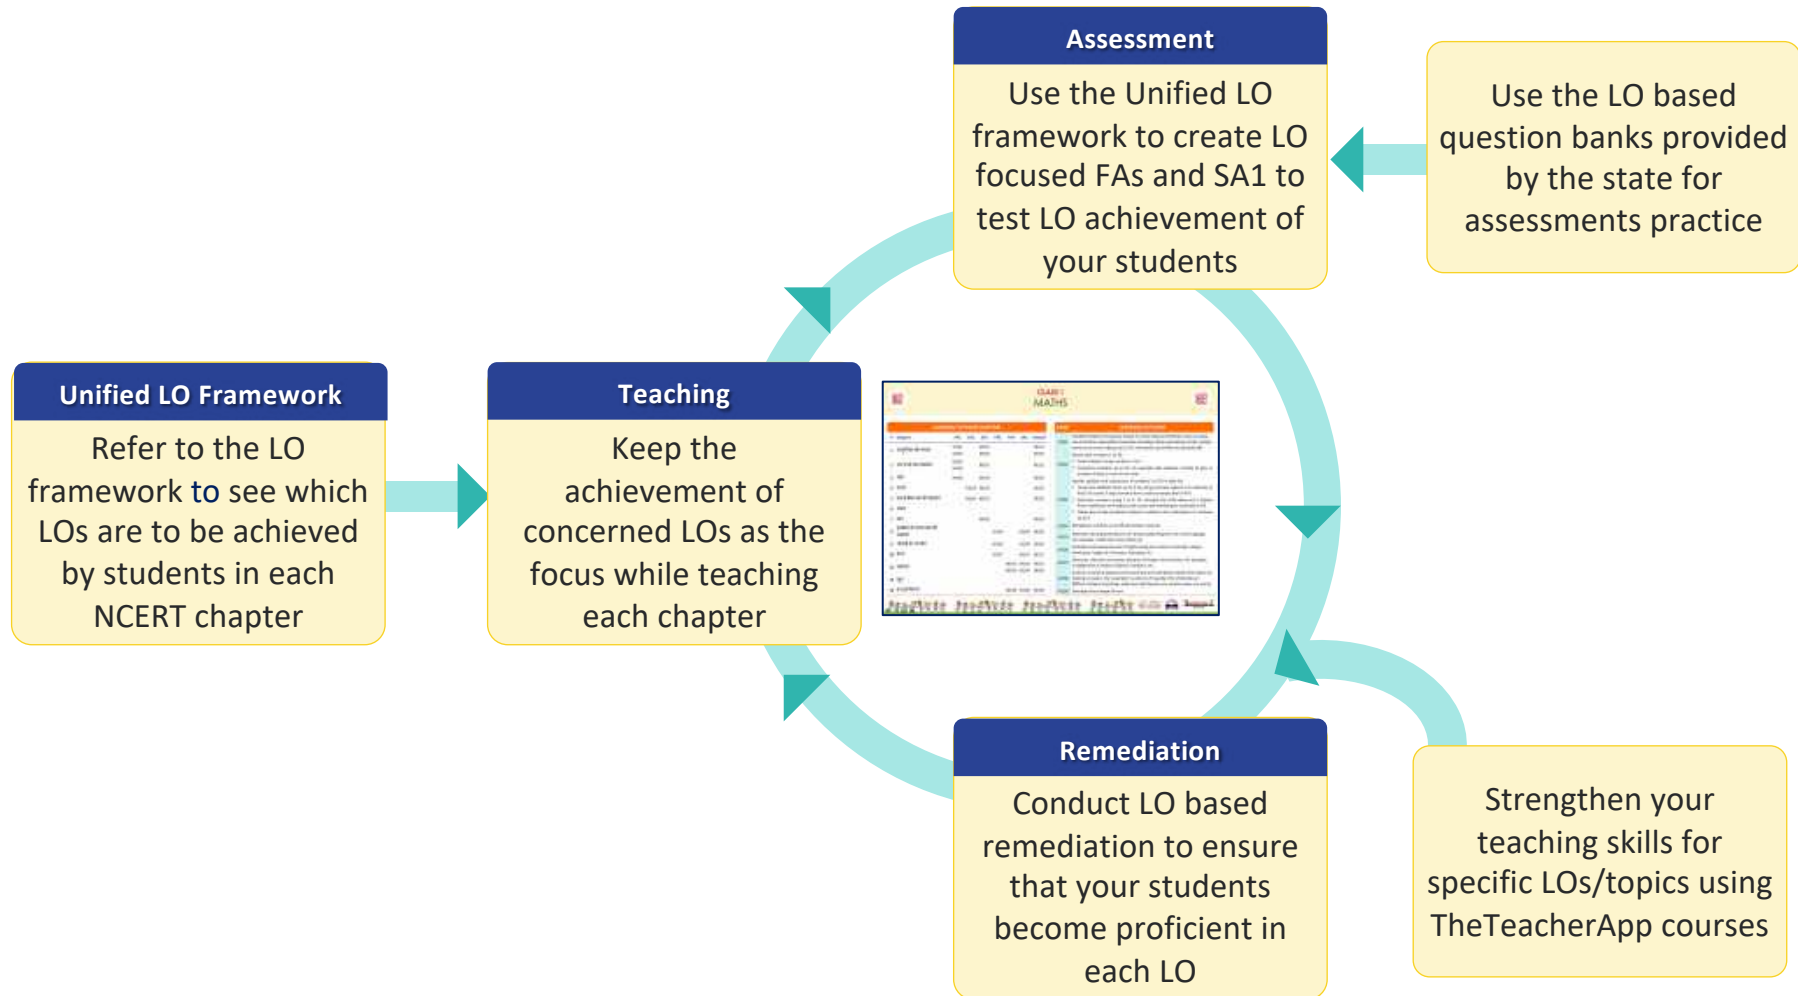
Assessment

Use the Unified LO framework to create LO focused FAs and SA1 to test LO achievement of your students

Use the LO based question banks provided by the state for assessments practice

Unified LO Framework

Refer to the LO framework to see which LOs are to be achieved by students in each NCERT chapter

Teaching

Keep the achievement of concerned LOs as the focus while teaching each chapter

CLASS 1
MATHS

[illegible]

Remediation

Conduct LO based remediation to ensure that your students become proficient in each LO

Strengthen your teaching skills for specific LOs/topics using TheTeacherApp courses